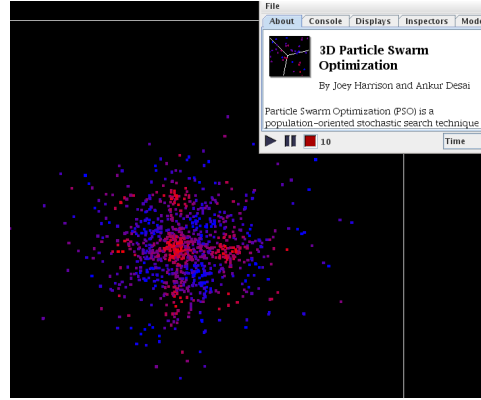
File

About | Console | Displays | Inspectors | Mode

3D Particle Swarm Optimization

By Joey Harrison and Ankur Desai

Particle Swarm Optimization (PSO) is a population-oriented stochastic search technique

10

Time